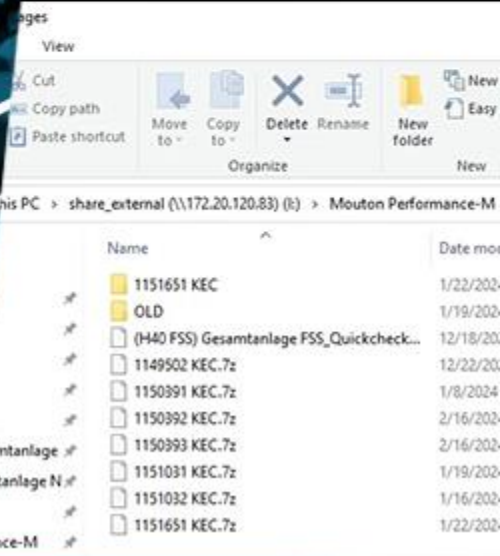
ages

View

Cut
Copy path
Paste shortcut

Move to
Copy to
Delete
Rename
Organize

New folder
New
Easy
New

his PC > share_external (\\172.20.120.83) (I:) > Mouton Performance-M

Name
Date mo

1151651 KEC 1/22/202
OLD 1/19/202
(H40 FSS) Gesamtanlage FSS_Quickcheck... 12/18/202
1149502 KEC.7z 12/22/202
1150391 KEC.7z 1/8/2024
1150392 KEC.7z 2/16/202
1150393 KEC.7z 2/16/202
1151031 KEC.7z 1/19/202
1151032 KEC.7z 1/16/202
1151651 KEC.7z 1/22/202

ntanlage
anlage N
ce-M